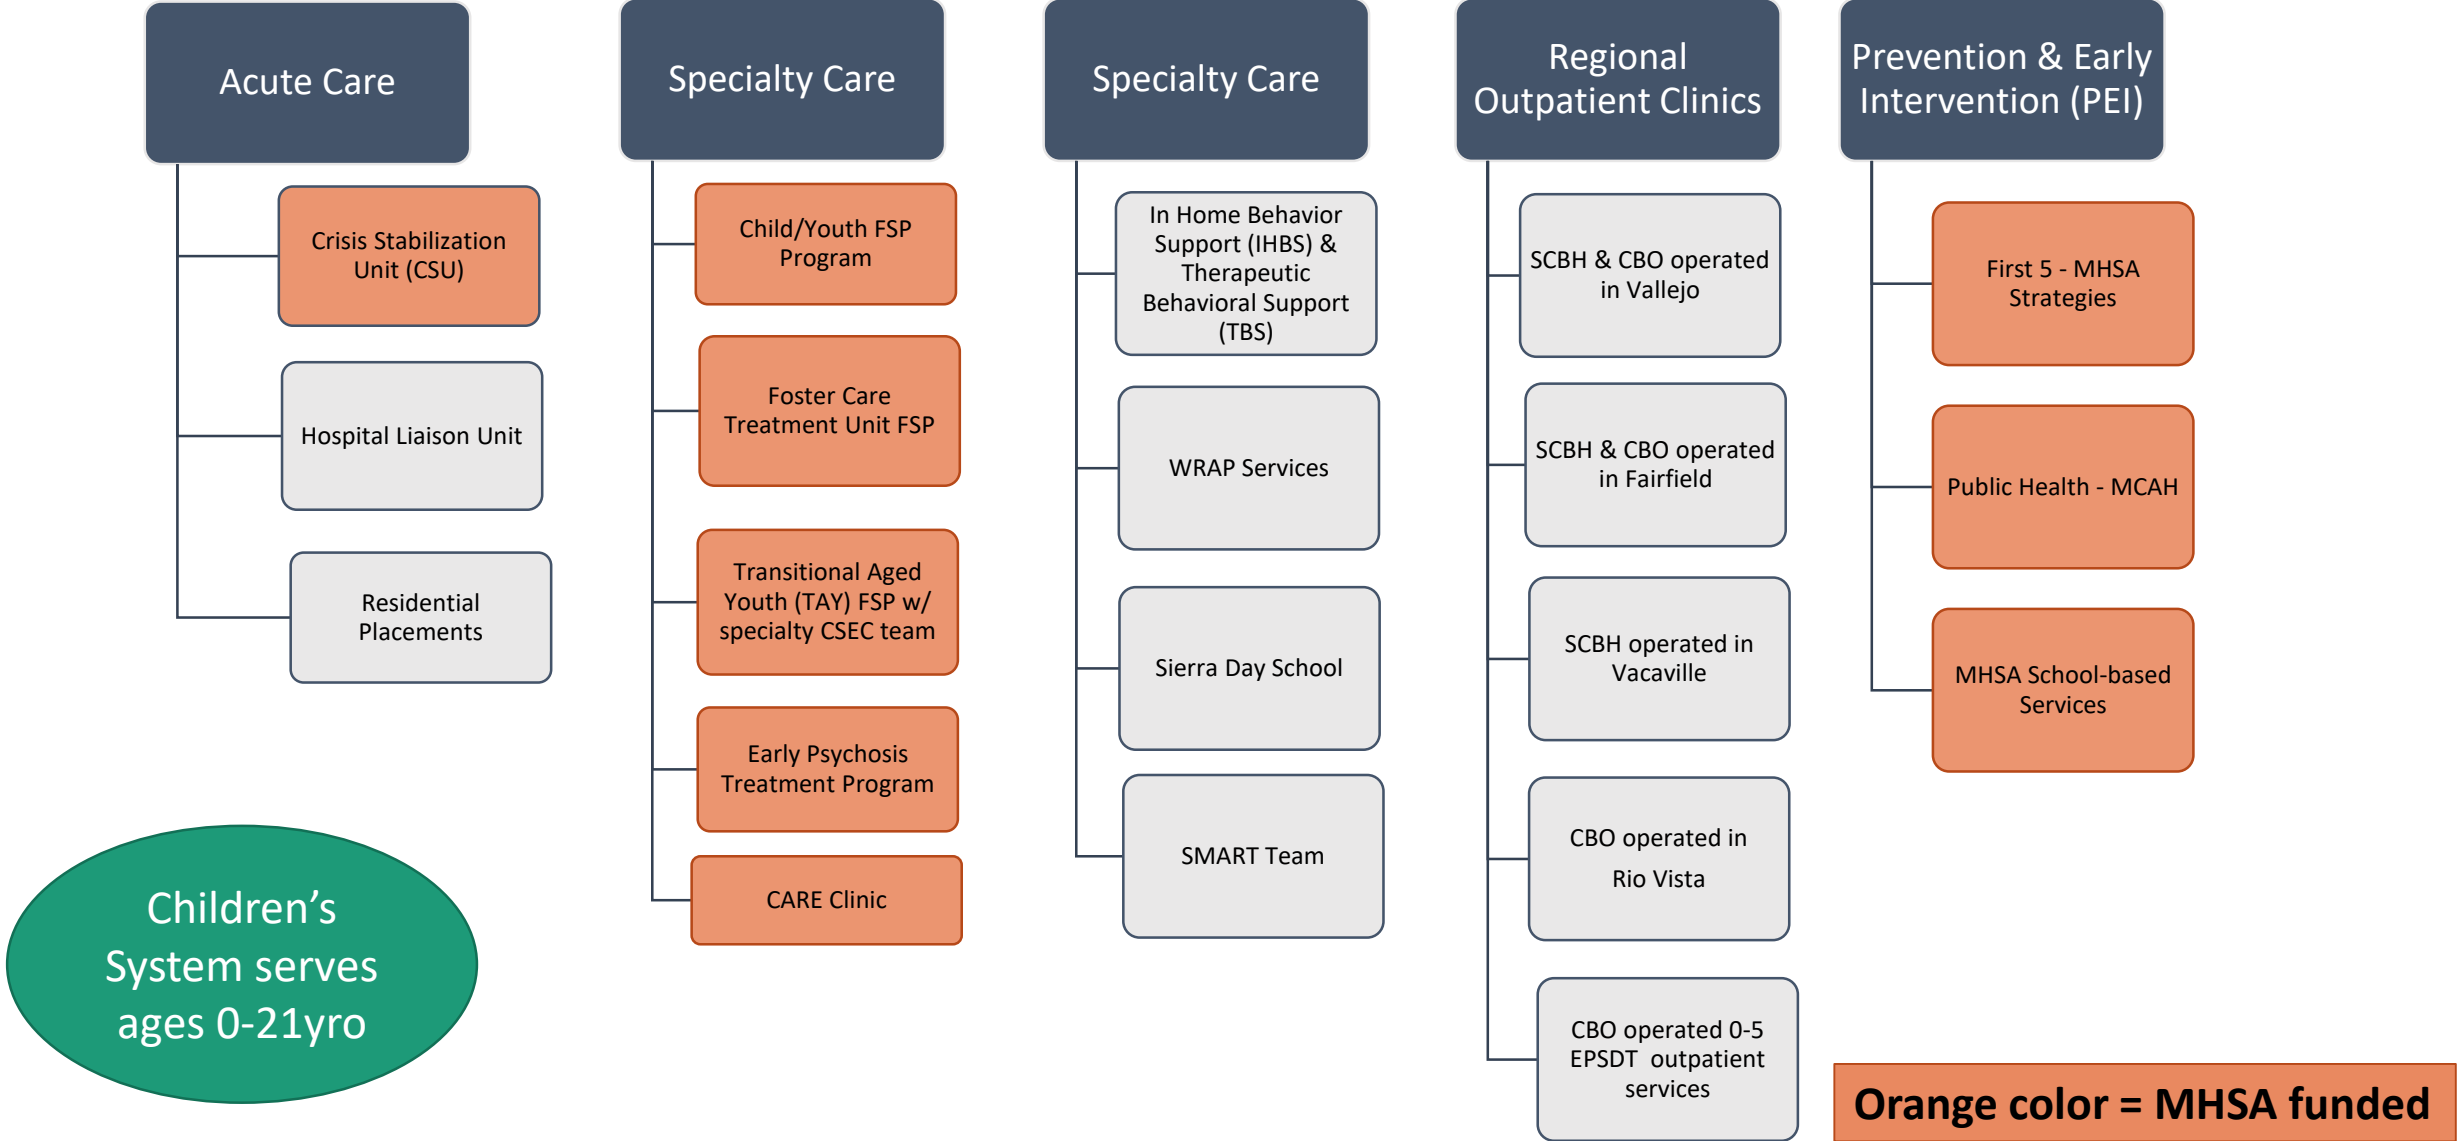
Acute Care

Crisis Stabilization Unit (CSU)

Hospital Liaison Unit

Residential Placements

Specialty Care

Child/Youth FSP Program

Foster Care Treatment Unit FSP

Transitional Aged Youth (TAY) FSP w/ specialty CSEC team

Early Psychosis Treatment Program

CARE Clinic

Specialty Care

In Home Behavior Support (IHBS) & Therapeutic Behavioral Support (TBS)

WRAP Services

Sierra Day School

SMART Team

Regional Outpatient Clinics

SCBH & CBO operated in Vallejo

SCBH & CBO operated in Fairfield

SCBH operated in Vacaville

CBO operated in Rio Vista

CBO operated 0-5 EPSDT outpatient services

Prevention & Early Intervention (PEI)

First 5 - MHSA Strategies

Public Health - MCAH

MHSA School-based Services

Children's System serves ages 0-21yro

Orange color = MHSA funded